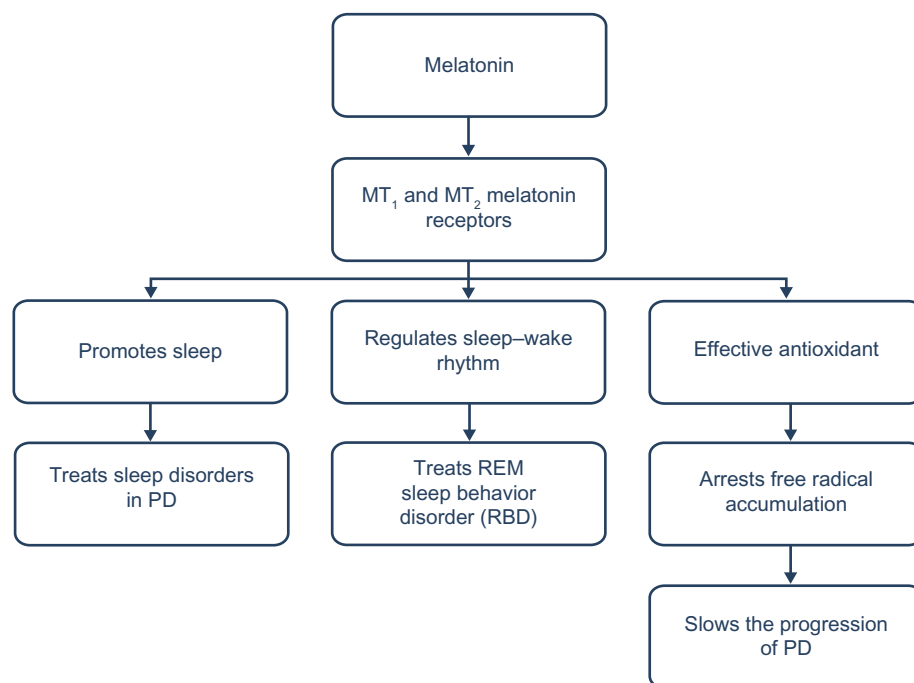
Melatonin

$MT_1$ and $MT_2$ melatonin receptors

Promotes sleep

Regulates sleep–wake rhythm

Effective antioxidant

Treats sleep disorders in PD

Treats REM sleep behavior disorder (RBD)

Arrests free radical accumulation

Slows the progression of PD